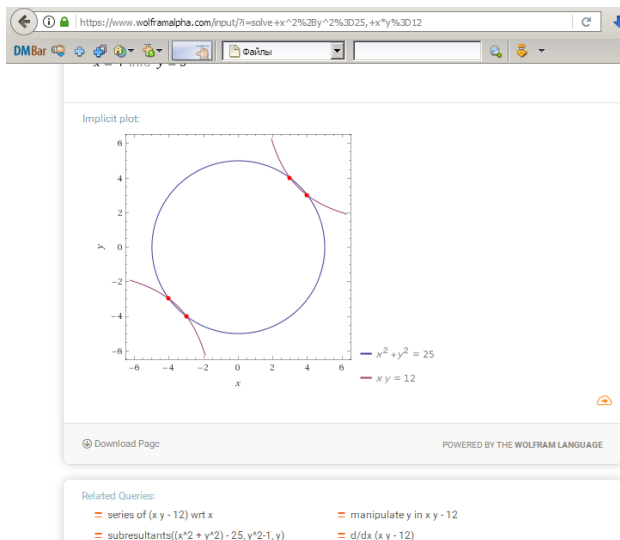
https://www.wolframalpha.com/input/?i=solve+x^2%2By^2%3D25,+x*y%3D12

DMBar

Файлы

Implicit plot:

6
4
2
0
−2
−4
−6

y

−6 −4 −2 0 2 4 6

x

$x^2 + y^2 = 25$

$x\,y = 12$

Download Page

POWERED BY THE WOLFRAM LANGUAGE

Related Queries:

= series of (x y - 12) wrt x

= manipulate y in x y - 12

= subresultants((x^2 + y^2) - 25, y^2-1, y)

= d/dx (x y - 12)